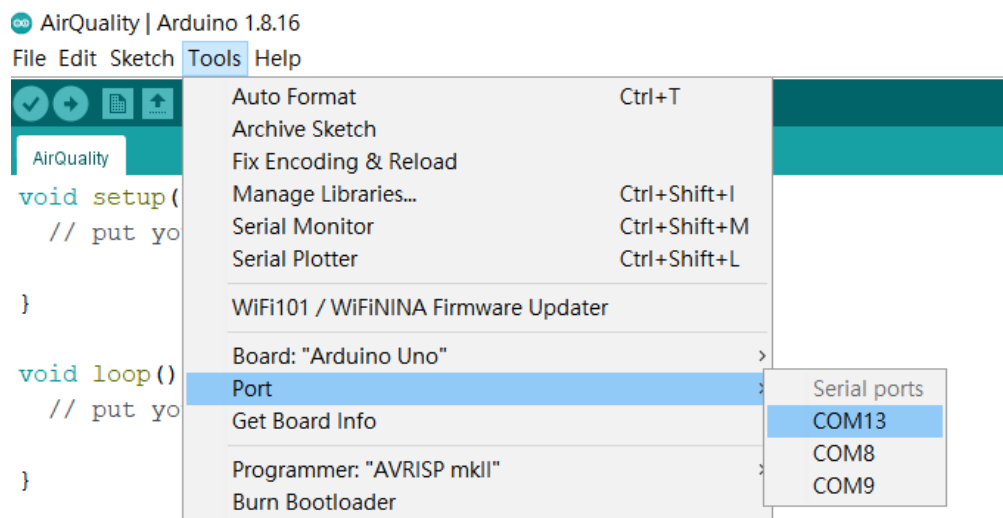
AirQuality | Arduino 1.8.16
File Edit Sketch Tools Help

AirQuality
void setup(
  // put yo

}

void loop()
  // put yo

}

Auto Format Ctrl+T
Archive Sketch
Fix Encoding & Reload
Manage Libraries... Ctrl+Shift+I
Serial Monitor Ctrl+Shift+M
Serial Plotter Ctrl+Shift+L
WiFi101 / WiFiNINA Firmware Updater
Board: "Arduino Uno"
Port
Get Board Info
Programmer: "AVRISP mkII"
Burn Bootloader

Serial ports
COM13
COM8
COM9